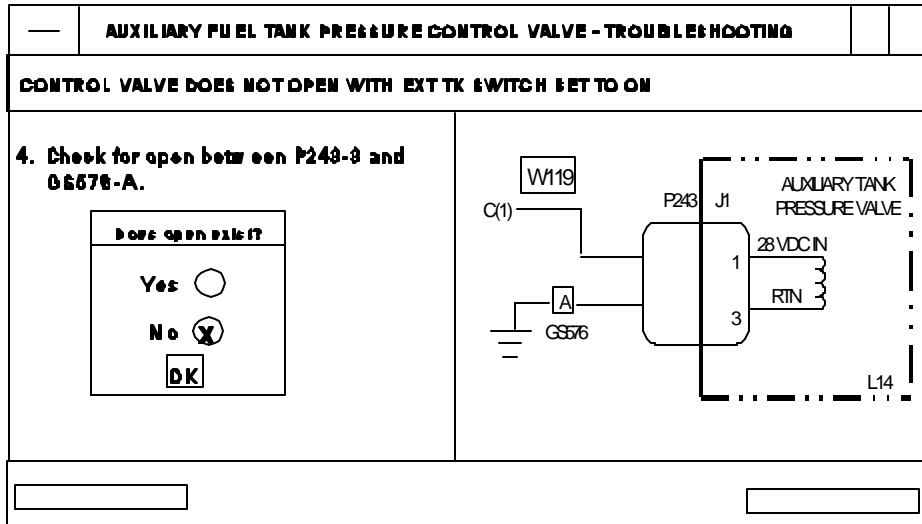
— AUXILIARY FUEL TANK PRESSURE CONTROL VALVE - TROUBLESHOOTING

CONTROL VALVE DOES NOT OPEN WITH EXT TK SWITCH SET TO ON

4. Check for open between P243-3 and GS576-A.

Does open exist?

Yes

No X

OK

W119

C(1)

P243 J1

AUXILIARY TANK PRESSURE VALVE

28 VDC IN

1

RTN

3

A

GS576

L14